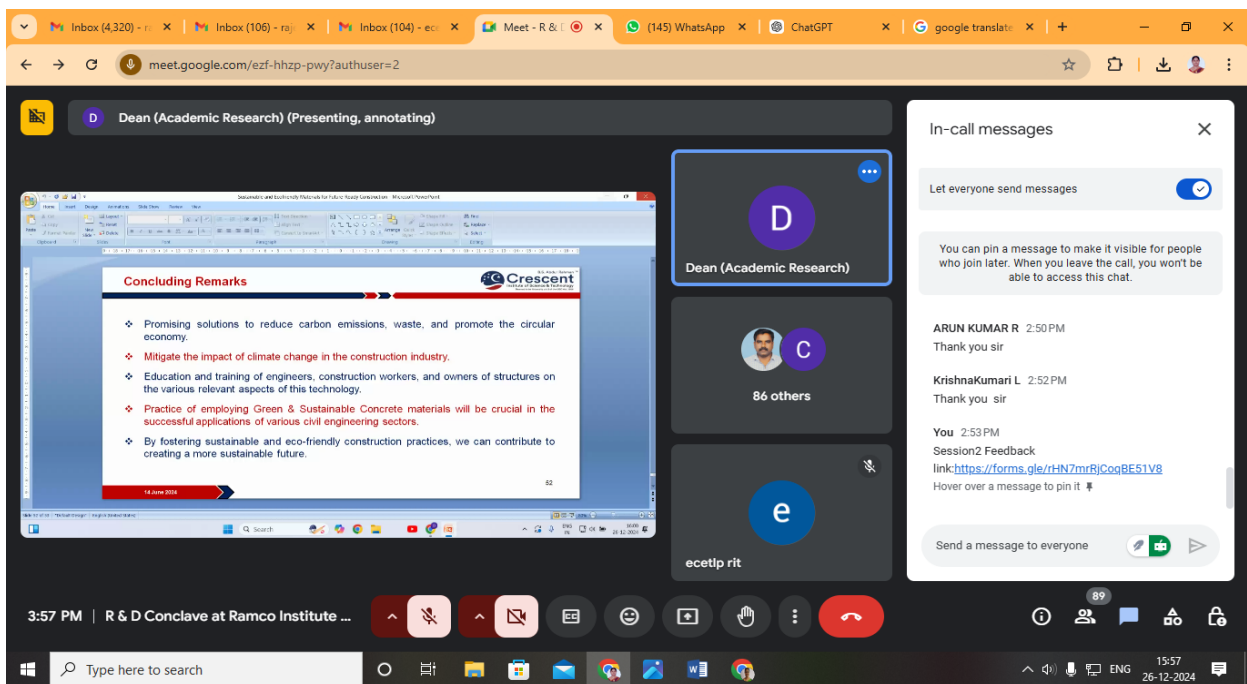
Inbox (4,320) - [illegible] ✕ Inbox (106) - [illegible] ✕ Inbox (104) - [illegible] ✕ Meet - R & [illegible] ✕ (145) WhatsApp ✕ ChatGPT ✕ google translate ✕ +

meet.google.com/ezf-hhzp-pwy?authuser=2

D Dean (Academic Research) (Presenting, annotating)

Sustainable and Ecofriendly Materials for Future Ready Construction - Microsoft PowerPoint

Concluding Remarks

Crescent

❖ Promising solutions to reduce carbon emissions, waste, and promote the circular economy.

❖ Mitigate the impact of climate change in the construction industry.

❖ Education and training of engineers, construction workers, and owners of structures on the various relevant aspects of this technology.

❖ Practice of employing Green & Sustainable Concrete materials will be crucial in the successful applications of various civil engineering sectors.

❖ By fostering sustainable and eco-friendly construction practices, we can contribute to creating a more sustainable future.

14 June 2024

52

Search

15:57
26-12-2024

D

Dean (Academic Research)

C

86 others

e

ecetlp rit

In-call messages

Let everyone send messages

You can pin a message to make it visible for people who join later. When you leave the call, you won't be able to access this chat.

ARUN KUMAR R 2:50 PM
Thank you sir

KrishnaKumari L 2:52 PM
Thank you sir

You 2:53 PM
Session2 Feedback link:https://forms.gle/rHN7mrRjCoqBE51V8
Hover over a message to pin it

Send a message to everyone

3:57 PM | R & D Conclave at Ramco Institute ...

89

Type here to search

ENG

15:57
26-12-2024